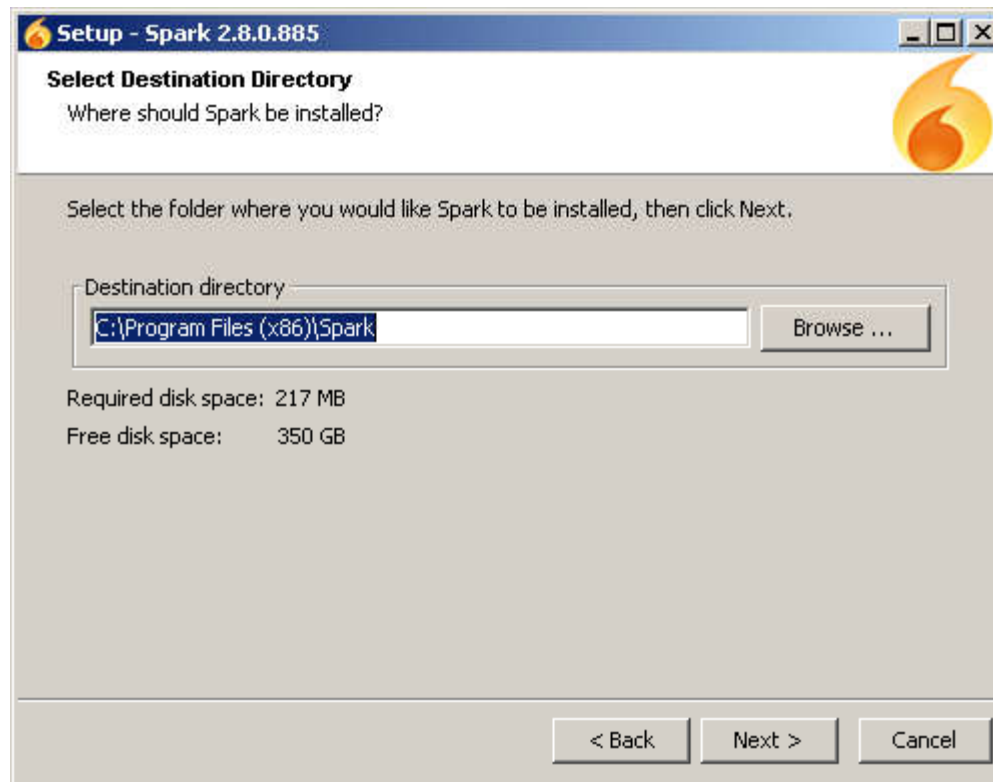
Setup - Spark 2.8.0.885

Select Destination Directory
Where should Spark be installed?

Select the folder where you would like Spark to be installed, then click Next.

Destination directory
C:\Program Files (x86)\Spark
Browse ...

Required disk space: 217 MB
Free disk space: 350 GB

< Back
Next >
Cancel